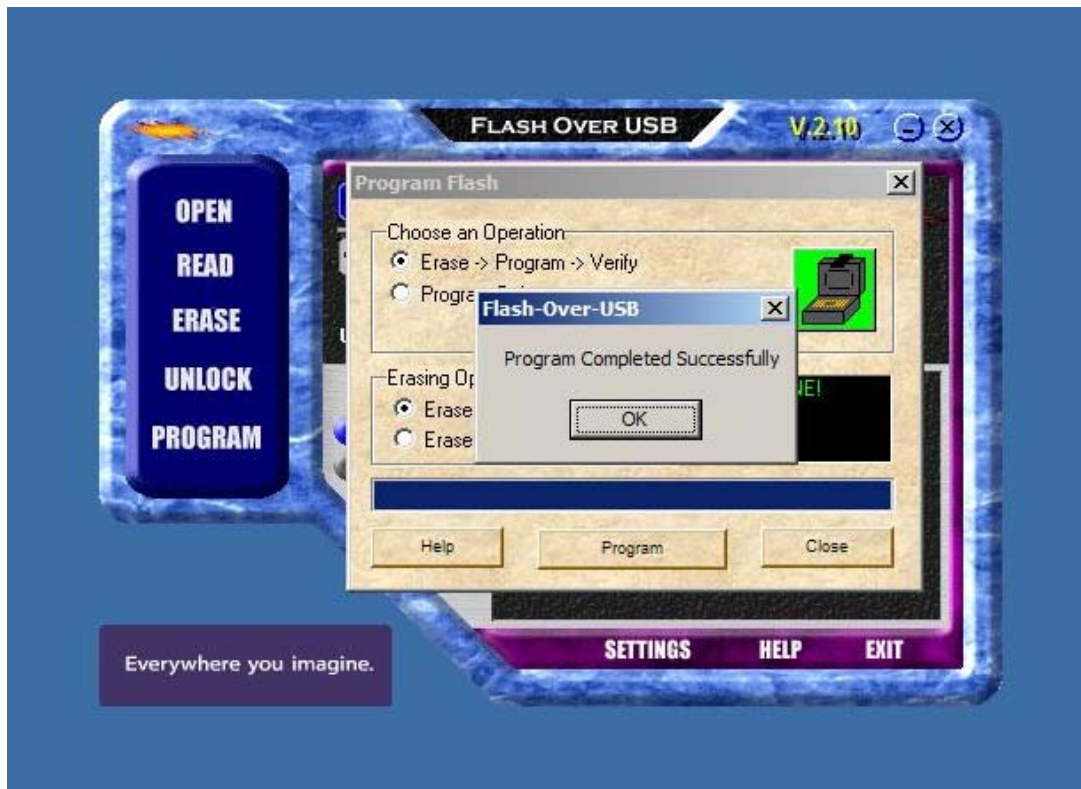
FLASH OVER USB

V.2.10

OPEN

READ

ERASE

UNLOCK

PROGRAM

Program Flash

Choose an Operation

Erase -> Program -> Verify

Progra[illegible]

Erasing Op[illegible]

Erase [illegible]

Erase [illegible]

NE!

Flash-Over-USB

Program Completed Successfully

OK

Help

Program

Close

SETTINGS

HELP

EXIT

Everywhere you imagine.